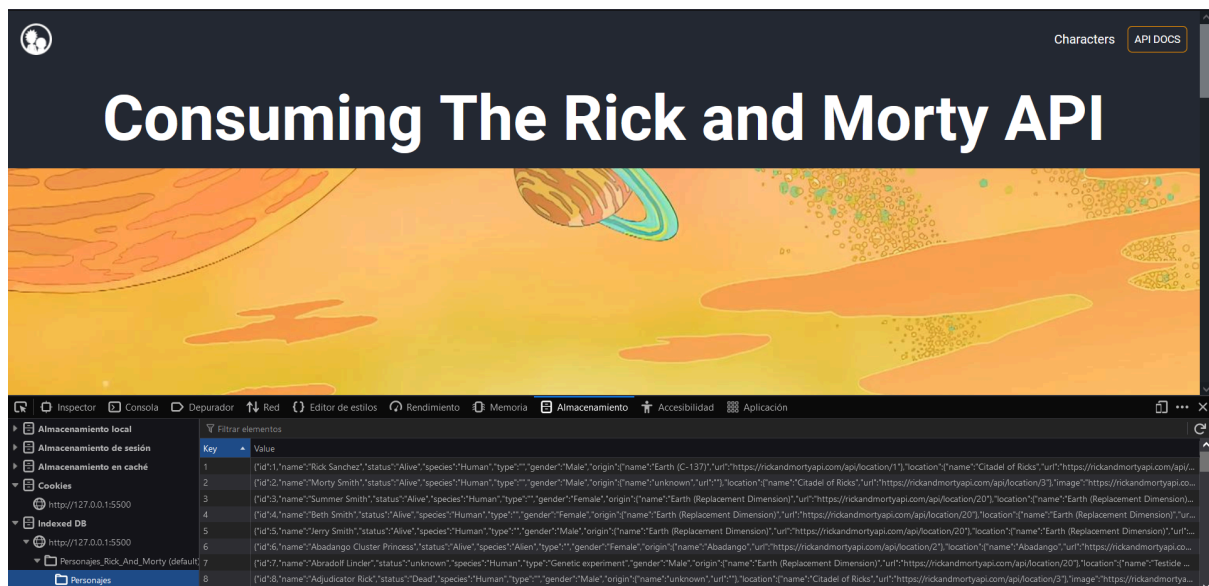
Characters API DOCS

Consuming The Rick and Morty API

Inspector Consola Depurador Red Editor de estilos Rendimiento Memoria Almacenamiento Accesibilidad Aplicación

Almacenamiento local
Almacenamiento de sesión
Almacenamiento en caché
Cookies
http://127.0.0.1:5500
Indexed DB
http://127.0.0.1:5500
Personajes_Rick_And_Morty (default)
Personajes

Filtrar elementos

| Key | Value |
|---|---|
| 1 | {"id":1,"name":"Rick Sanchez","status":"Alive","species":"Human","type":"","gender":"Male","origin":{"name":"Earth (C-137)","url":"https://rickandmortyapi.com/api/location/1"},"location":{"name":"Citadel of Ricks","url":"https://rickandmortyapi.com/api/... |
| 2 | {"id":2,"name":"Morty Smith","status":"Alive","species":"Human","type":"","gender":"Male","origin":{"name":"unknown","url":""},"location":{"name":"Citadel of Ricks","url":"https://rickandmortyapi.com/api/location/3"},"image":"https://rickandmortyapi.com/a... |
| 3 | {"id":3,"name":"Summer Smith","status":"Alive","species":"Human","type":"","gender":"Female","origin":{"name":"Earth (Replacement Dimension)","url":"https://rickandmortyapi.com/api/location/20"},"location":{"name":"Earth (Replacement Dimension)... |
| 4 | {"id":4,"name":"Beth Smith","status":"Alive","species":"Human","type":"","gender":"Female","origin":{"name":"Earth (Replacement Dimension)","url":"https://rickandmortyapi.com/api/location/20"},"location":{"name":"Earth (Replacement Dimension)","ur... |
| 5 | {"id":5,"name":"Jerry Smith","status":"Alive","species":"Human","type":"","gender":"Male","origin":{"name":"Earth (Replacement Dimension)","url":"https://rickandmortyapi.com/api/location/20"},"location":{"name":"Earth (Replacement Dimension)","url":"... |
| 6 | {"id":6,"name":"Abadango Cluster Princess","status":"Alive","species":"Alien","type":"","gender":"Female","origin":{"name":"Abadango","url":"https://rickandmortyapi.com/api/location/2"},"location":{"name":"Abadango","url":"https://rickandmortyapi.co... |
| 7 | {"id":7,"name":"Abradolf Lincler","status":"unknown","species":"Human","type":"Genetic experiment","gender":"Male","origin":{"name":"Earth (Replacement Dimension)","url":"https://rickandmortyapi.com/api/location/20"},"location":{"name":"Testicle ... |
| 8 | {"id":8,"name":"Adjudicator Rick","status":"Dead","species":"Human","type":"","gender":"Male","origin":{"name":"unknown","url":""},"location":{"name":"Citadel of Ricks","url":"https://rickandmortyapi.com/api/location/3"},"image":"https://rickandmortya... |